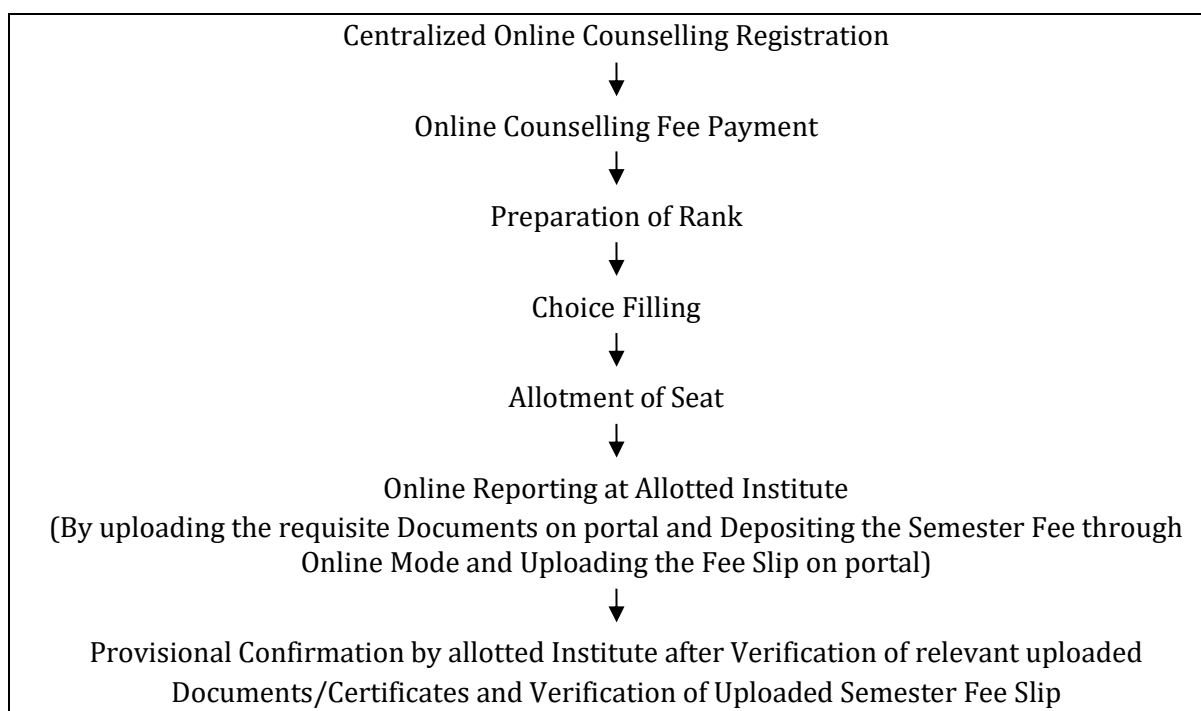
Centralized Online Counselling Registration

Online Counselling Fee Payment

Preparation of Rank

Choice Filling

Allotment of Seat

Online Reporting at Allotted Institute
(By uploading the requisite Documents on portal and Depositing the Semester Fee through Online Mode and Uploading the Fee Slip on portal)

Provisional Confirmation by allotted Institute after Verification of relevant uploaded Documents/Certificates and Verification of Uploaded Semester Fee Slip